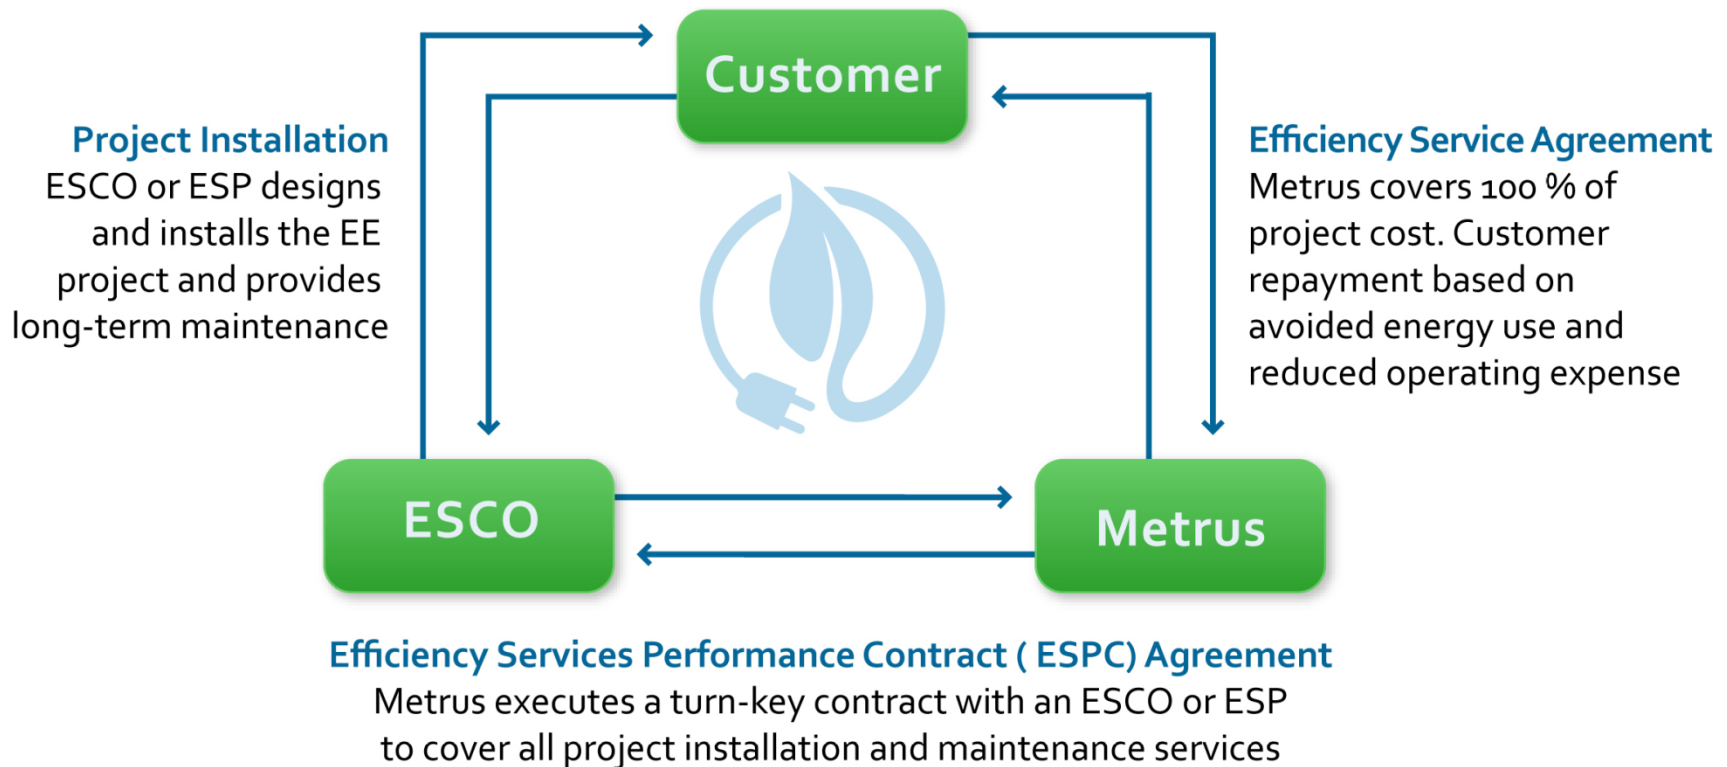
Customer

Project Installation
ESCO or ESP designs and installs the EE project and provides long-term maintenance

Efficiency Service Agreement
Metrus covers 100 % of project cost. Customer repayment based on avoided energy use and reduced operating expense

ESCO

Metrus

Efficiency Services Performance Contract ( ESPC) Agreement
Metrus executes a turn-key contract with an ESCO or ESP to cover all project installation and maintenance services